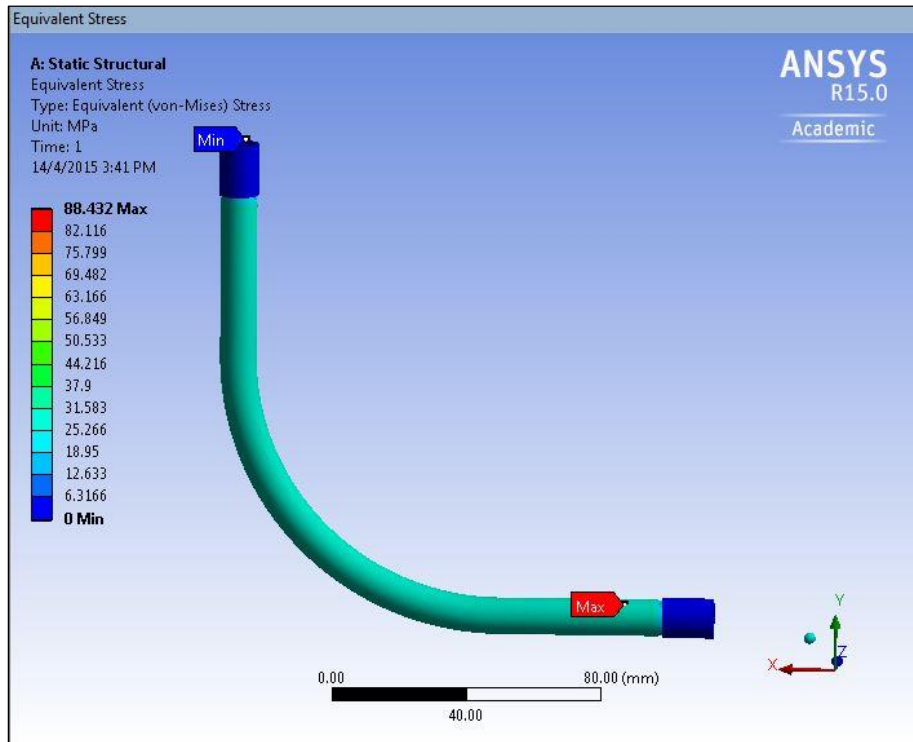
Equivalent Stress

A: Static Structural
Equivalent Stress
Type: Equivalent (von-Mises) Stress
Unit: MPa
Time: 1
14/4/2015 3:41 PM

ANSYS
R15.0
Academic

88.432 Max
82.116
75.799
69.482
63.166
56.849
50.533
44.216
37.9
31.583
25.266
18.95
12.633
6.3166
0 Min

Min

Max

0.00
80.00 (mm)
40.00

Y
Z
X